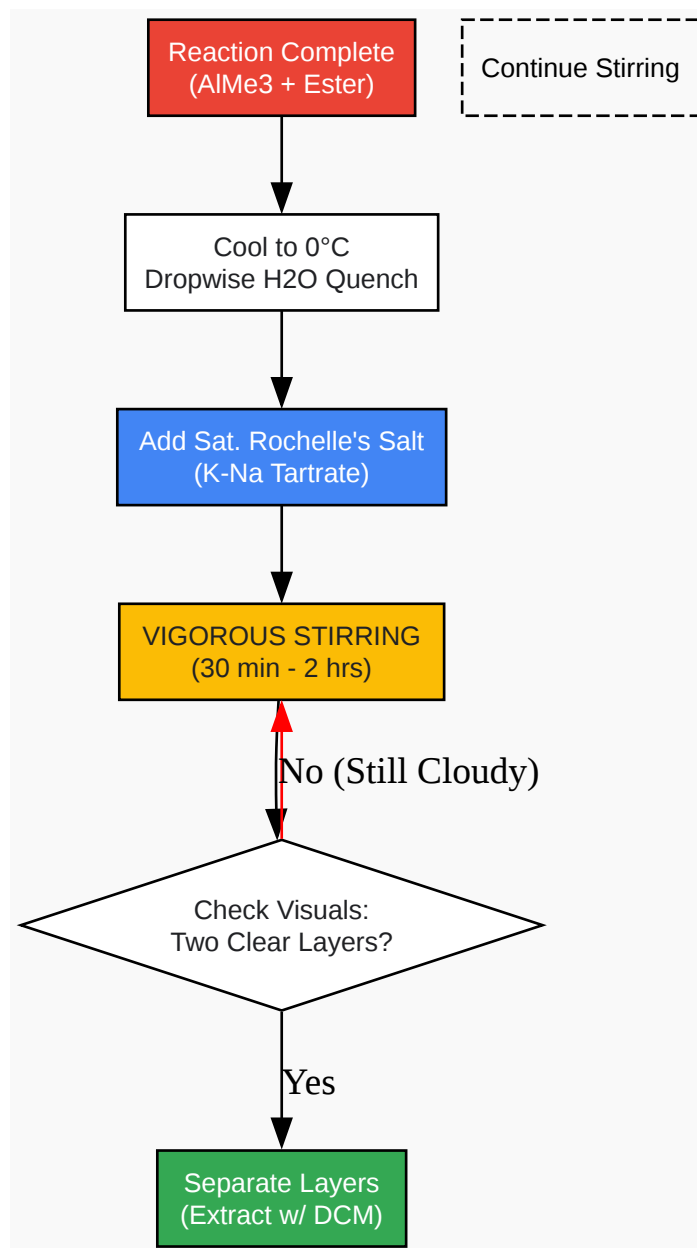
Reaction Complete
(AlMe3 + Ester)

Continue Stirring

Cool to 0°C
Dropwise H2O Quench

Add Sat. Rochelle's Salt
(K-Na Tartrate)

VIGOROUS STIRRING
(30 min - 2 hrs)

No (Still Cloudy)

Check Visuals:
Two Clear Layers?

Yes

Separate Layers
(Extract w/ DCM)